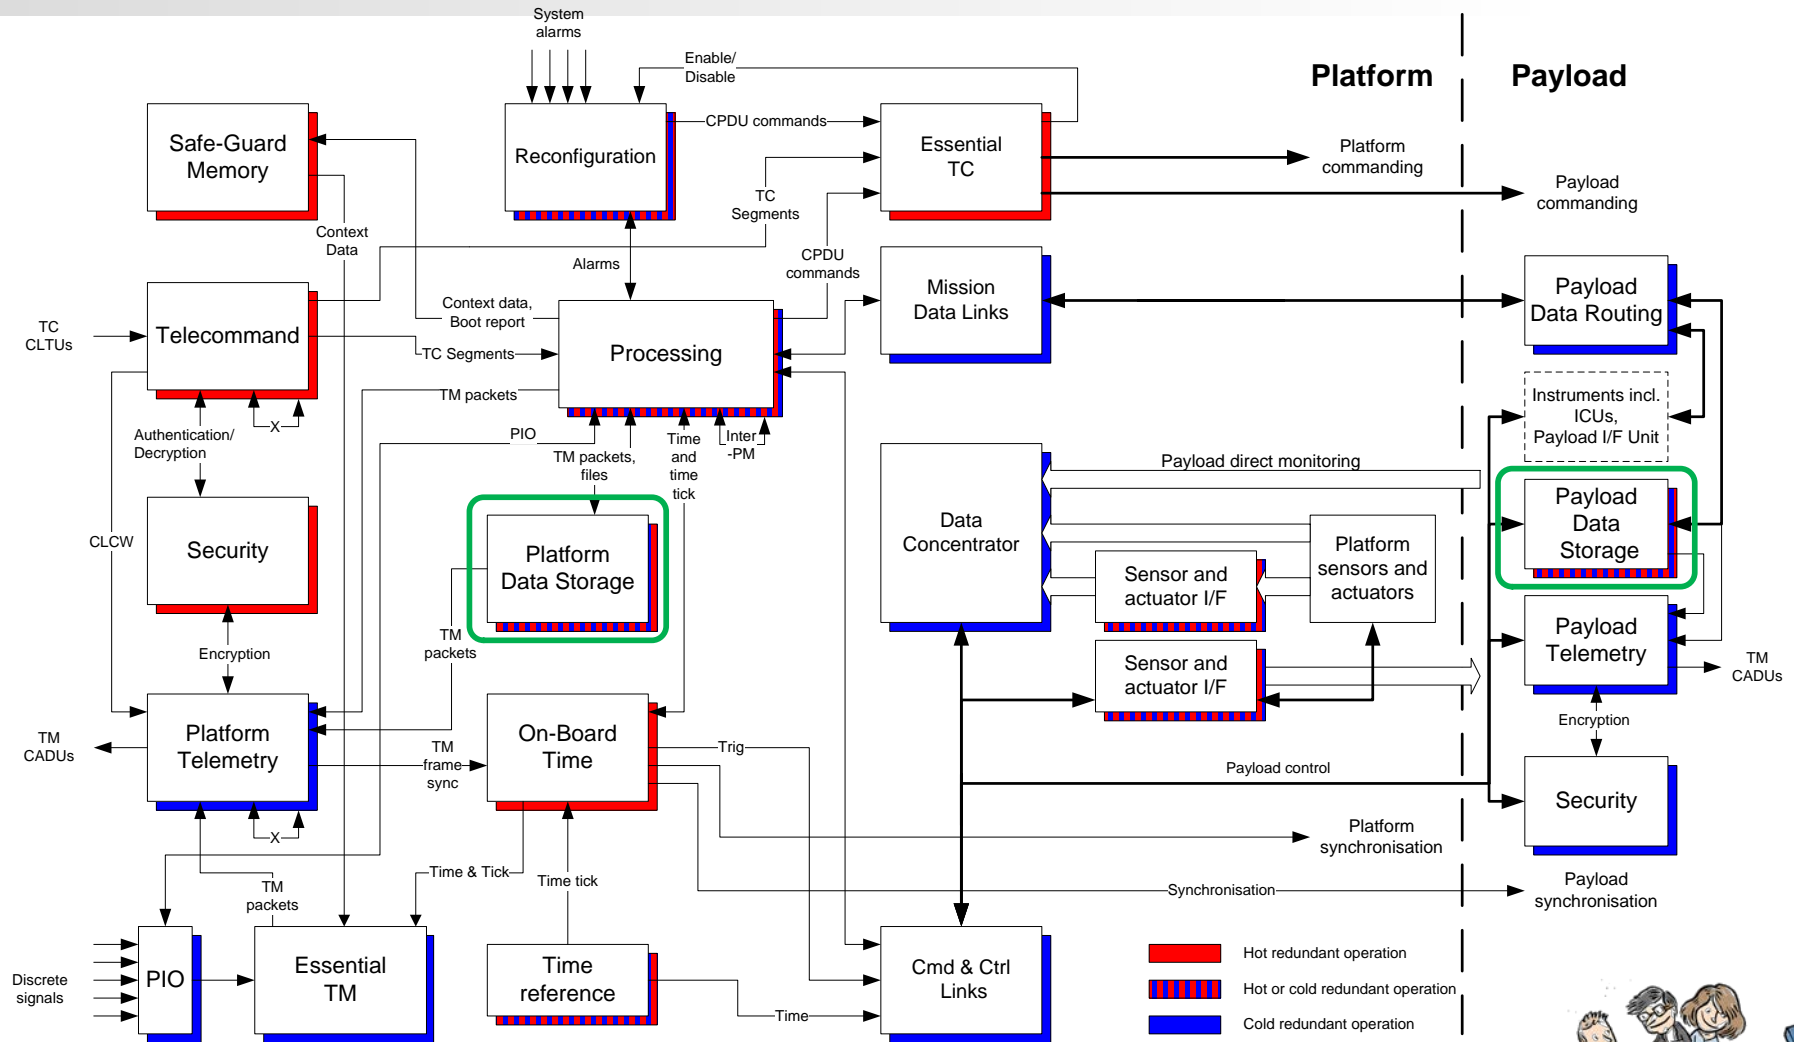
System alarms

Enable/ Disable

Platform

Payload

Safe-Guard Memory

Reconfiguration

CPDU commands

Essential TC

Platform commanding

Payload commanding

TC Segments

Context Data

Alarms

CPDU commands

Mission Data Links

Payload Data Routing

TC CLTUs

Telecommand

Context data, Boot report

TC Segments

Processing

TM packets

Instruments incl. ICUs, Payload I/F Unit

Authentication/ Decryption

X

PIO

TM packets, files

Time and time tick

Inter -PM

Payload direct monitoring

Data Concentrator

Payload Data Storage

CLCW

Security

Platform Data Storage

Platform sensors and actuators

Sensor and actuator I/F

TM packets

Payload Telemetry

Encryption

Sensor and actuator I/F

TM CADUs

TM CADUs

Platform Telemetry

On-Board Time

Trig

Encryption

TM frame sync

Payload control

Security

X

Platform synchronisation

TM packets

Time & Tick

Time tick

Synchronisation

Payload synchronisation

Discrete signals

PIO

Essential TM

Time reference

Time

Cmd & Ctrl Links

Hot redundant operation

Hot or cold redundant operation

Cold redundant operation